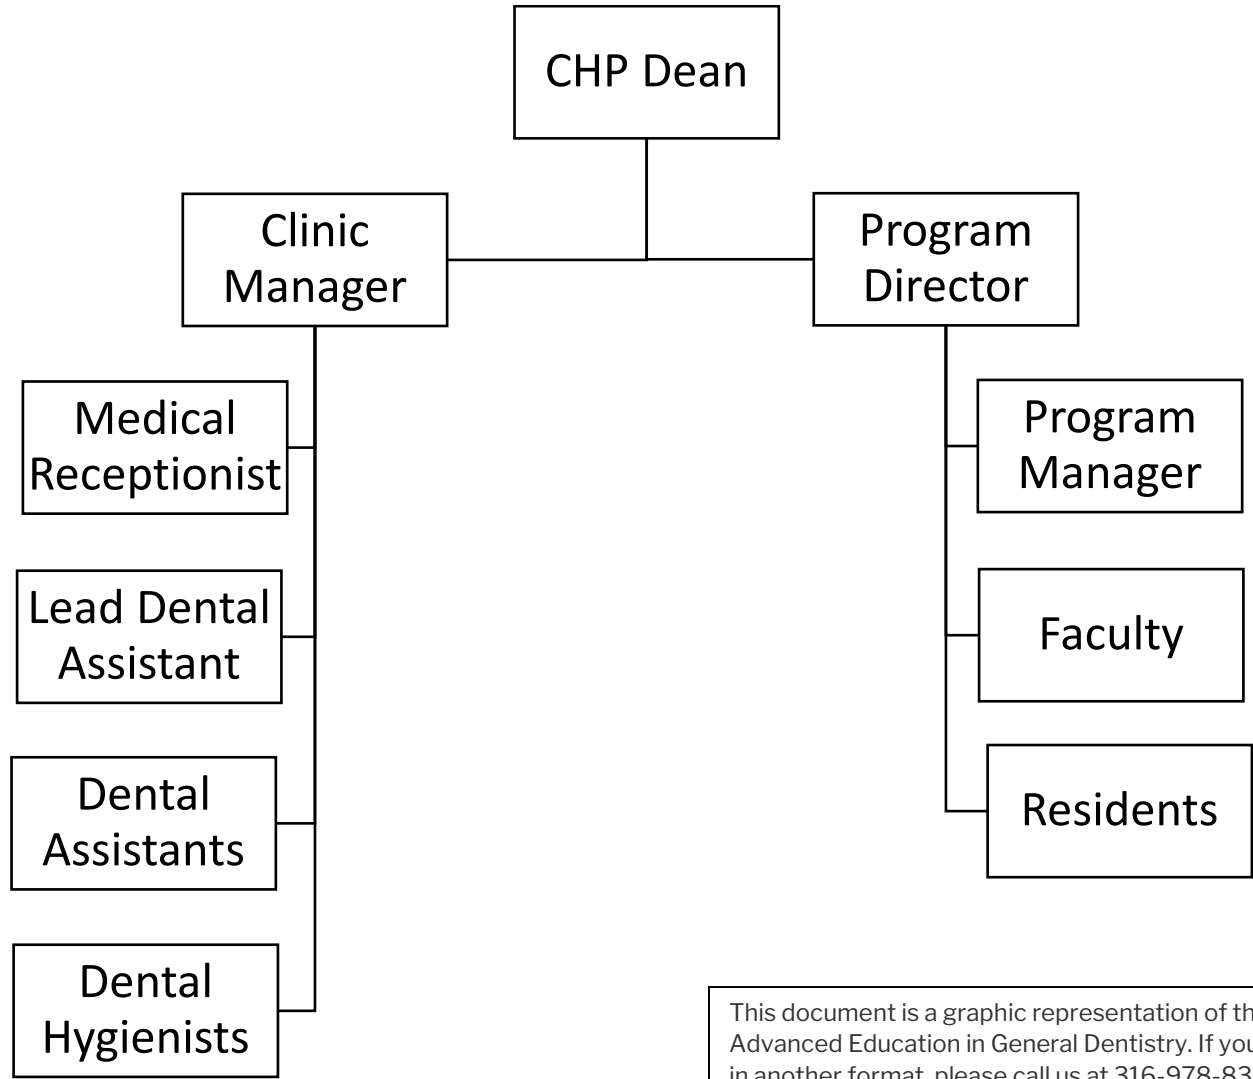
CHP Dean

Clinic Manager

Program Director

Medical Receptionist

Lead Dental Assistant

Dental Assistants

Dental Hygienists

Program Manager

Faculty

Residents

This document is a graphic representation of th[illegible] Advanced Education in General Dentistry. If you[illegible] in another format, please call us at 316-978-83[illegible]